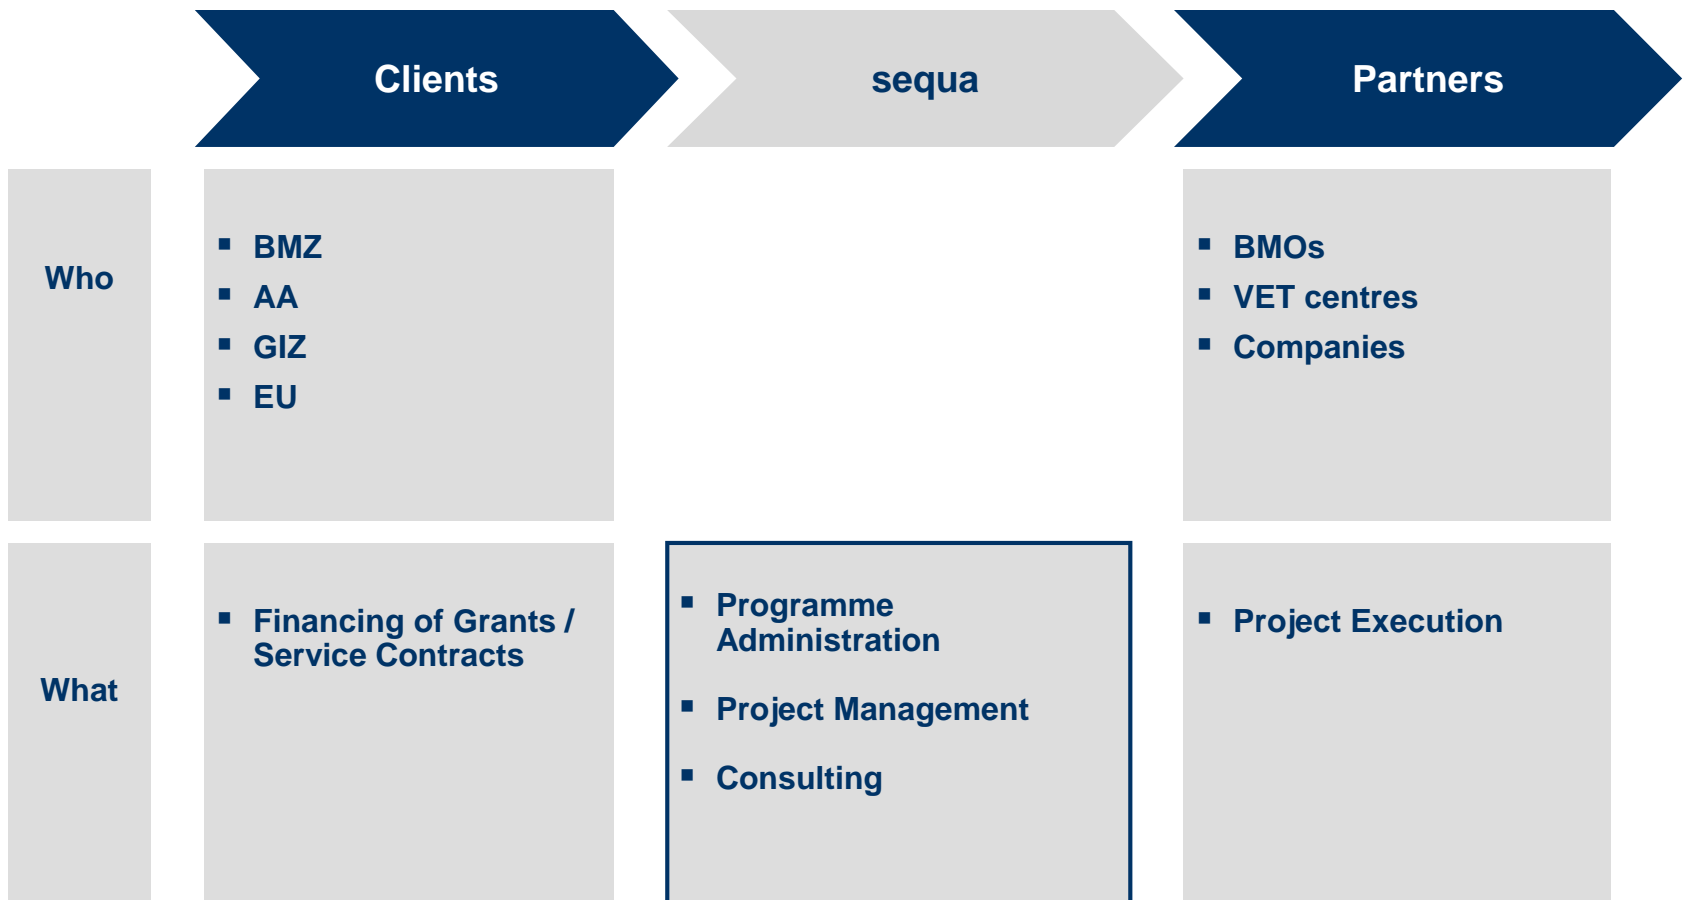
|  | Clients | sequa | Partners |
|---|---|---|---|
| Who | ▪ BMZ<br>▪ AA<br>▪ GIZ<br>▪ EU |  | ▪ BMOs<br>▪ VET centres<br>▪ Companies |
| What | ▪ Financing of Grants / Service Contracts | ▪ Programme Administration<br>▪ Project Management<br>▪ Consulting | ▪ Project Execution |